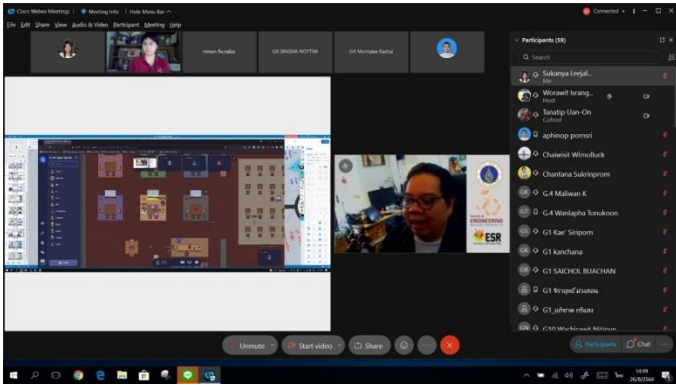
Cisco Webex Meetings | Meeting Info | Hide Menu Bar ^

Connected

File Edit Share View Audio & Video Participant Meeting Help

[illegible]

G8 SINGHA NOYTRA

G4 Montatee Rachat

Participants (59)

Search

Sukanya Leejal...
Me

Worawit Israng...
Host

Tanatip Uan-On
Cohost

aphinop pornsri

Chaiwisit Wimolluck

Chantana Sukrinprom

G.4 Maliwan K

G.4 Wanlapha Tonukoon

G1 Kae' Siriporn

G1 kanchana

G1 SAICHOL BUACHAN

G1 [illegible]

G1_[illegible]

G10 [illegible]

ENGINEERING

ESR

Unmute

Start video

Share

Participants

Chat

14:49
26/8/2564